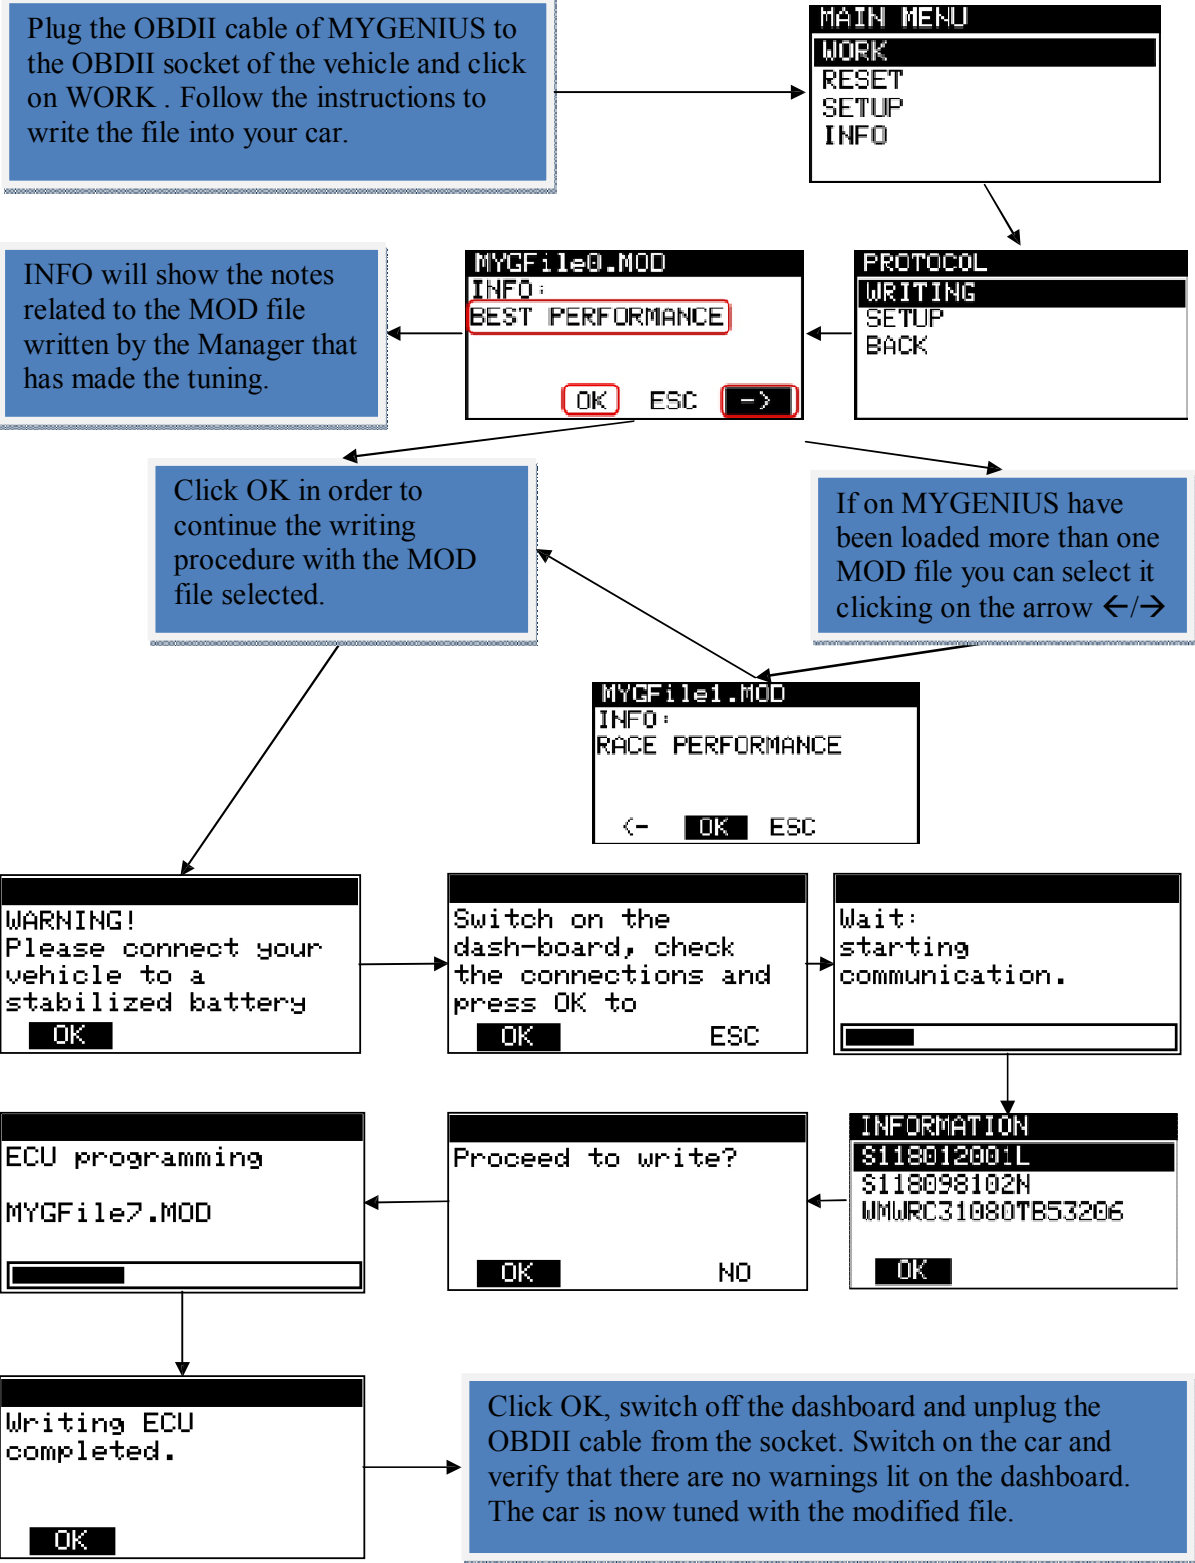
Plug the OBDII cable of MYGENIUS to the OBDII socket of the vehicle and click on WORK . Follow the instructions to write the file into your car.

MAIN MENU
WORK
RESET
SETUP
INFO

PROTOCOL
WRITING
SETUP
BACK

MYGFile0.MOD
INFO:
BEST PERFORMANCE
OK ESC ->

INFO will show the notes related to the MOD file written by the Manager that has made the tuning.

Click OK in order to continue the writing procedure with the MOD file selected.

If on MYGENIUS have been loaded more than one MOD file you can select it clicking on the arrow ←/→

MYGFile1.MOD
INFO:
RACE PERFORMANCE
<- OK ESC

WARNING!
Please connect your vehicle to a stabilized battery
OK

Switch on the dash-board, check the connections and press OK to
OK ESC

Wait:
starting communication.

INFORMATION
S118012001L
S118098102N
WMWRC31080TB53206
OK

Proceed to write?
OK NO

ECU programming
MYGFile7.MOD

Writing ECU completed.
OK

Click OK, switch off the dashboard and unplug the OBDII cable from the socket. Switch on the car and verify that there are no warnings lit on the dashboard. The car is now tuned with the modified file.